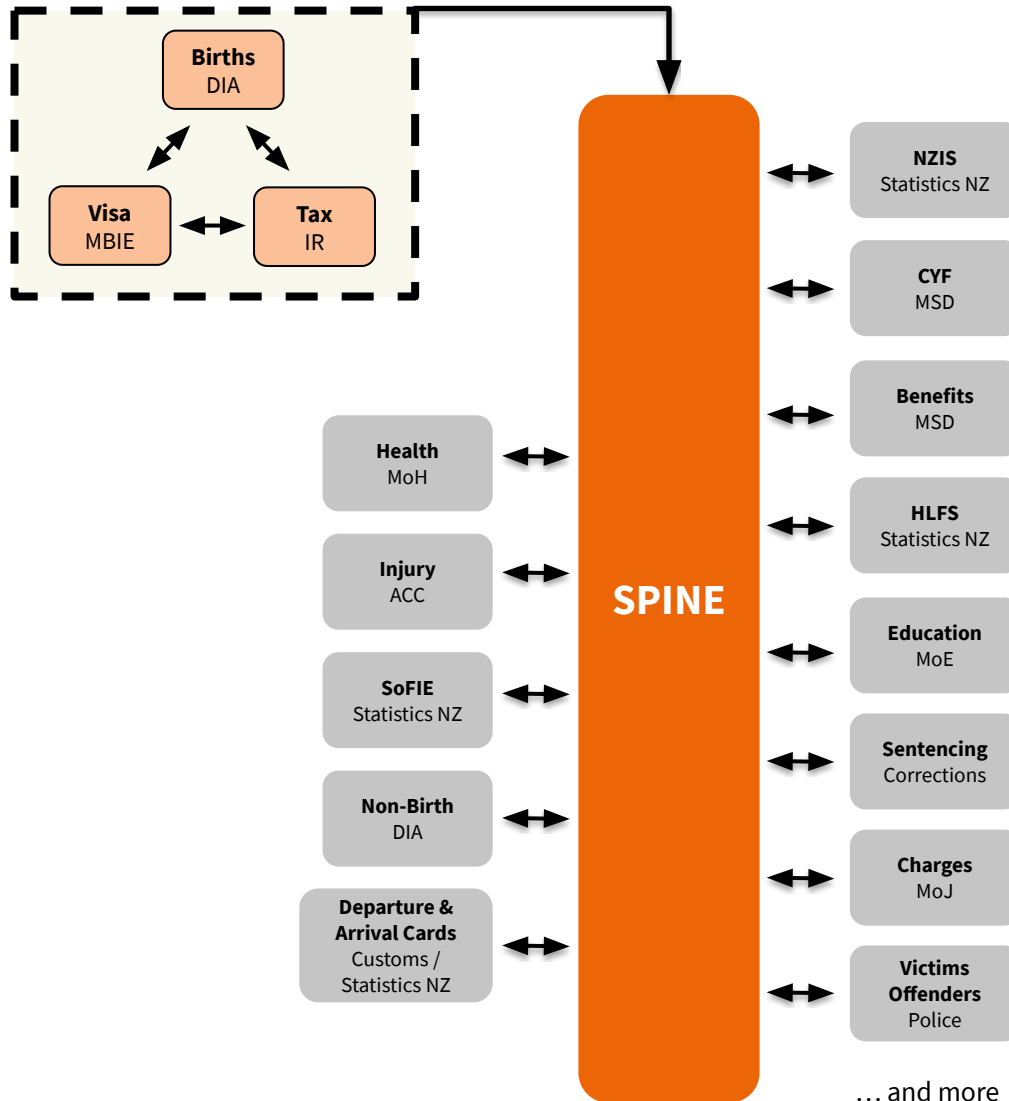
**Births**
DIA

**Visa**
MBIE

**Tax**
IR

**SPINE**

**NZIS**
Statistics NZ

**CYF**
MSD

**Benefits**
MSD

**HLFS**
Statistics NZ

**Education**
MoE

**Sentencing**
Corrections

**Charges**
MoJ

**Victims**
**Offenders**
Police

**Health**
MoH

**Injury**
ACC

**SoFIE**
Statistics NZ

**Non-Birth**
DIA

**Departure & Arrival Cards**
Customs / Statistics NZ

… and more